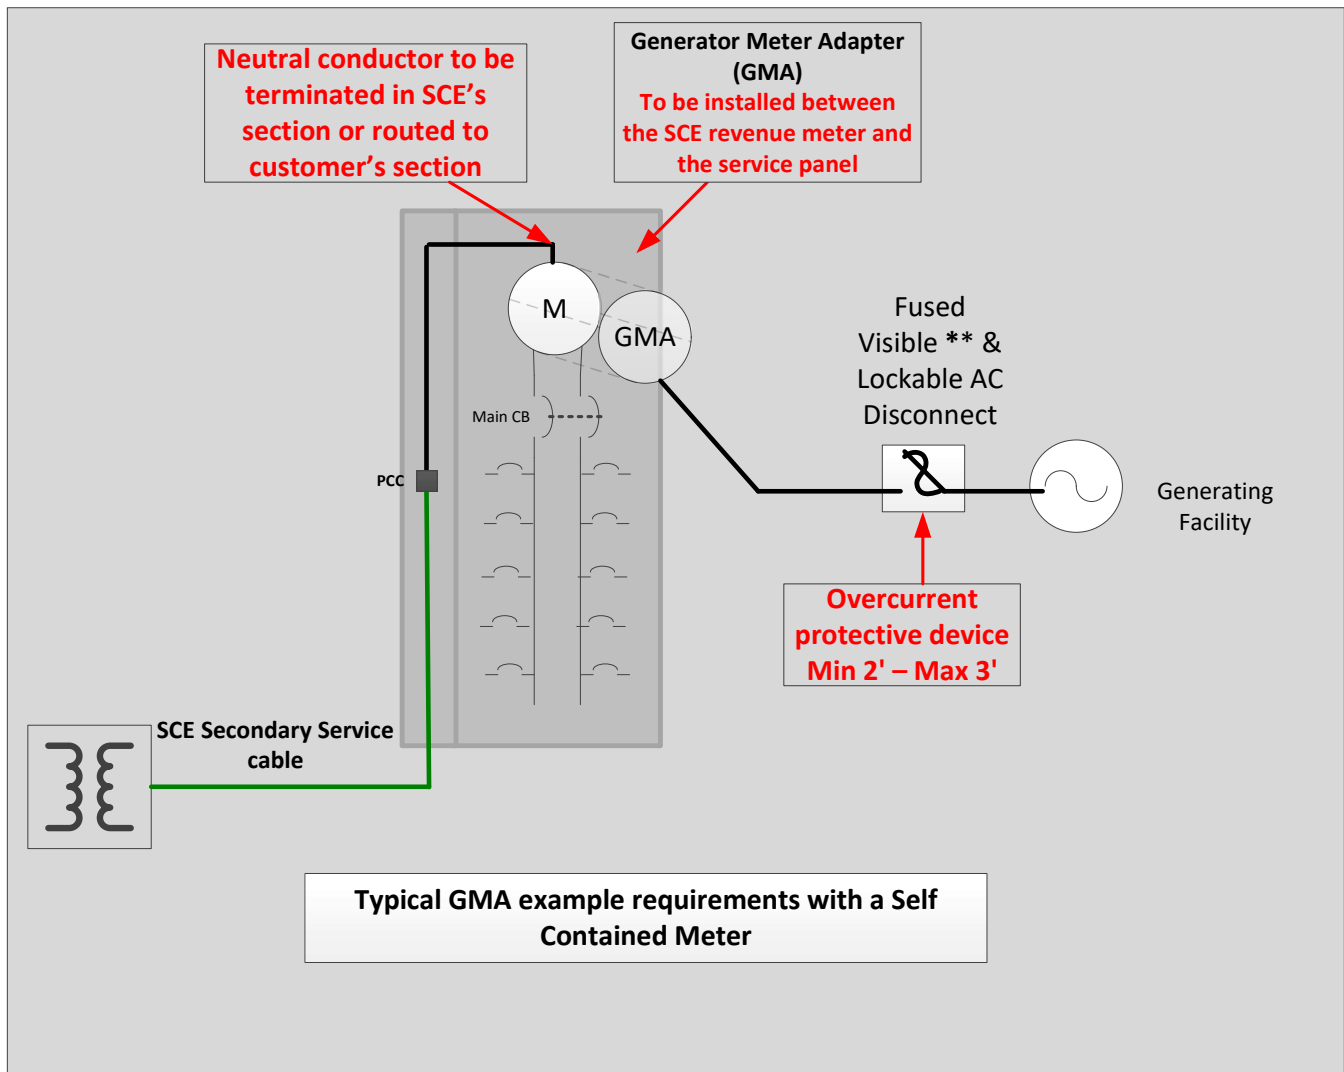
Neutral conductor to be terminated in SCE's section or routed to customer's section

Generator Meter Adapter (GMA)
To be installed between the SCE revenue meter and the service panel

M

GMA

Main CB

PCC

Fused Visible ** & Lockable AC Disconnect

Generating Facility

Overcurrent protective device Min 2' – Max 3'

SCE Secondary Service cable

Typical GMA example requirements with a Self Contained Meter